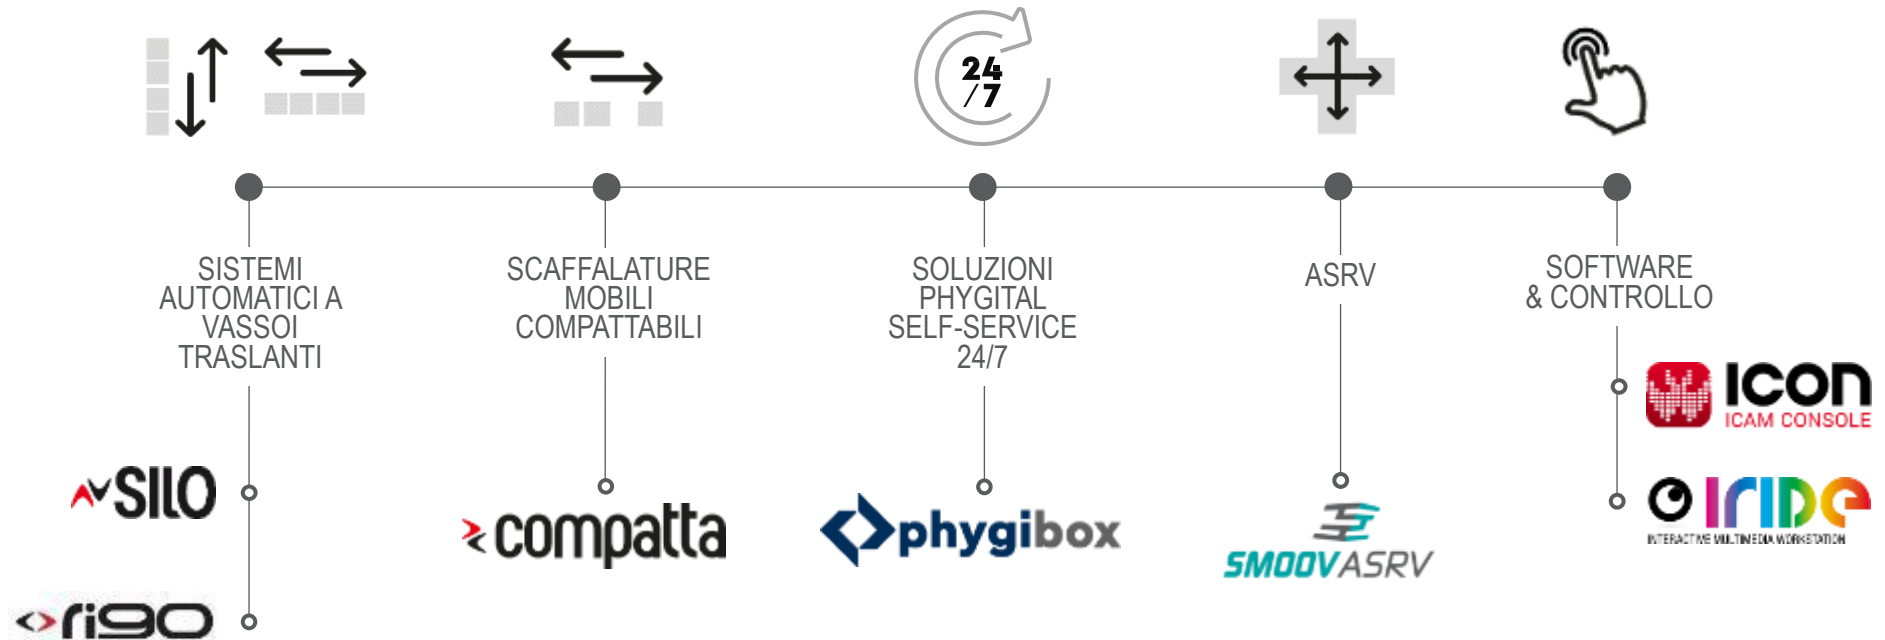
24/7

SISTEMI AUTOMATICI A VASSOI TRASLANTI

SCAFFALATURE MOBILI COMPATTABILI

SOLUZIONI PHYGITAL SELF-SERVICE 24/7

ASRV

SOFTWARE & CONTROLLO

icon
ICAM CONSOLE

SILO

compatta

phygibox

SMOOVASRV

IRIDE
INTERACTIVE MULTIMEDIA WORKSTATION

rigo